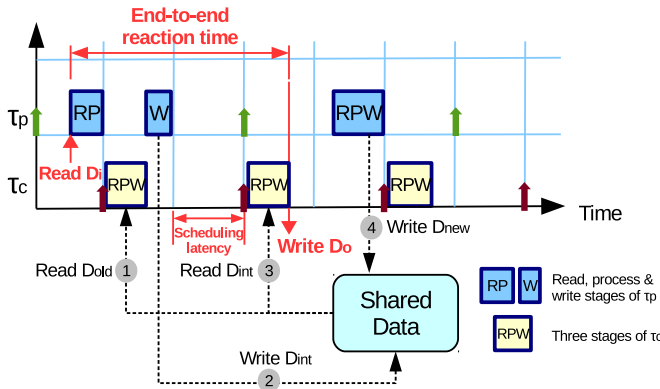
End-to-end reaction time

$\tau_p$

RP

W

RPW

Read Di

$\tau_c$

RPW

RPW

RPW

Time

Scheduling latency

Write Do

4 Write Dnew

Read Dold 1

Read Dint 3

Shared Data

RP W Read, process & write stages of $\tau_p$

RPW Three stages of $\tau_c$

Write Dint

2